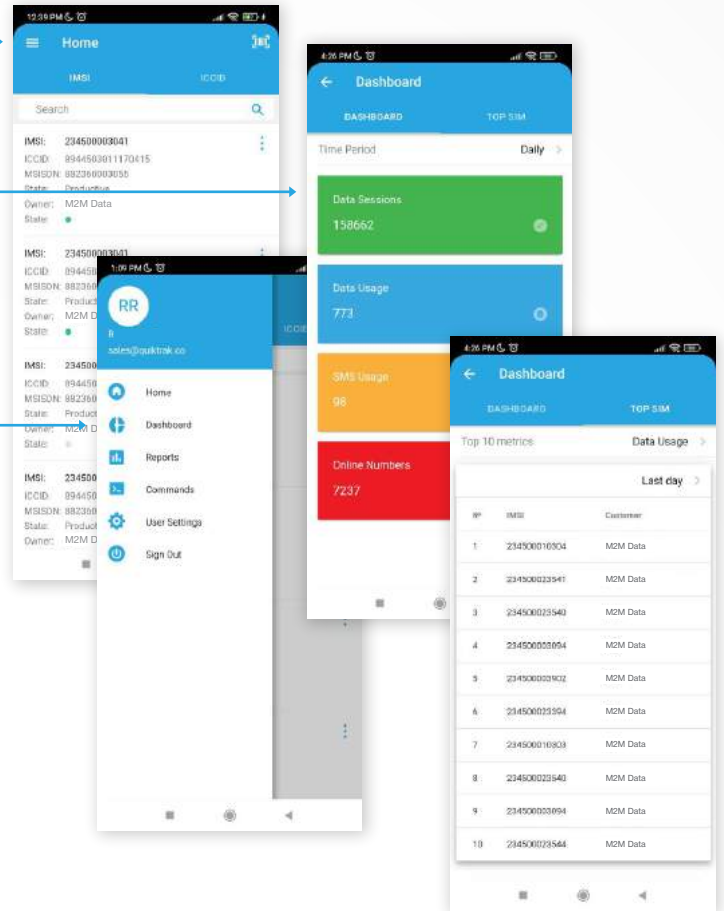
12:29 PM

Home

IMSI ICCID

Search

IMSI: 234500003041
ICCID: 8944503011170415
MSISDN: 882360003056
State: Productive
Owner: M2M Data
State:

IMSI: 234500003041
ICCID: 89445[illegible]
MSISDN: 88236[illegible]
State: Product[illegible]
Owner: M2M D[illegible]
State:

IMSI: 23450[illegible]
ICCID: 89445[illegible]
MSISDN: 88236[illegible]
State: Product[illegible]
Owner: M2M D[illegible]
State:

IMSI: 23450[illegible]
ICCID: 89445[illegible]
MSISDN: 88236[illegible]
State: Product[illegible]
Owner: M2M D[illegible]

1:09 PM

RR
R
sales@quiktrak.co

Home
Dashboard
Reports
Commands
User Settings
Sign Out

ICCI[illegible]

4:26 PM

Dashboard

DASHBOARD TOP SIM

Time Period Daily

Data Sessions
158662

Data Usage
773

SMS Usage
98

Online Numbers
7237

4:26 PM

Dashboard

DASHBOARD TOP SIM

Top 10 metrics Data Usage

Last day

| № | IMSI | Customer |
|---|---|---|
| 1 | 234500010304 | M2M Data |
| 2 | 234500023541 | M2M Data |
| 3 | 234500023540 | M2M Data |
| 4 | 234500003094 | M2M Data |
| 5 | 234500003102 | M2M Data |
| 6 | 234500023394 | M2M Data |
| 7 | 234500010303 | M2M Data |
| 8 | 234500023540 | M2M Data |
| 9 | 234500003094 | M2M Data |
| 10 | 234500023544 | M2M Data |